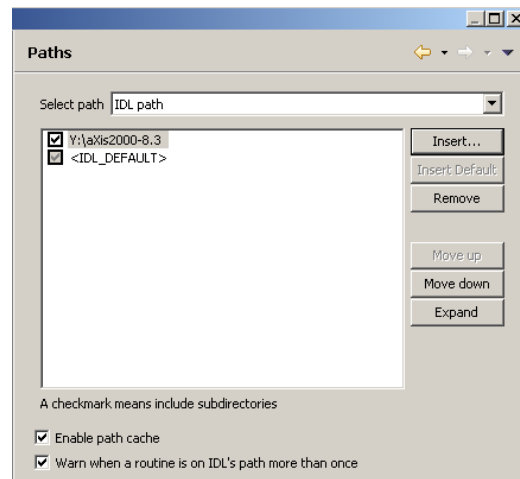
Paths

Select path IDL path

Y:\aXis2000-8.3
<IDL_DEFAULT>

Insert...
Insert Default
Remove

Move up
Move down
Expand

A checkmark means include subdirectories

Enable path cache
Warn when a routine is on IDL's path more than once